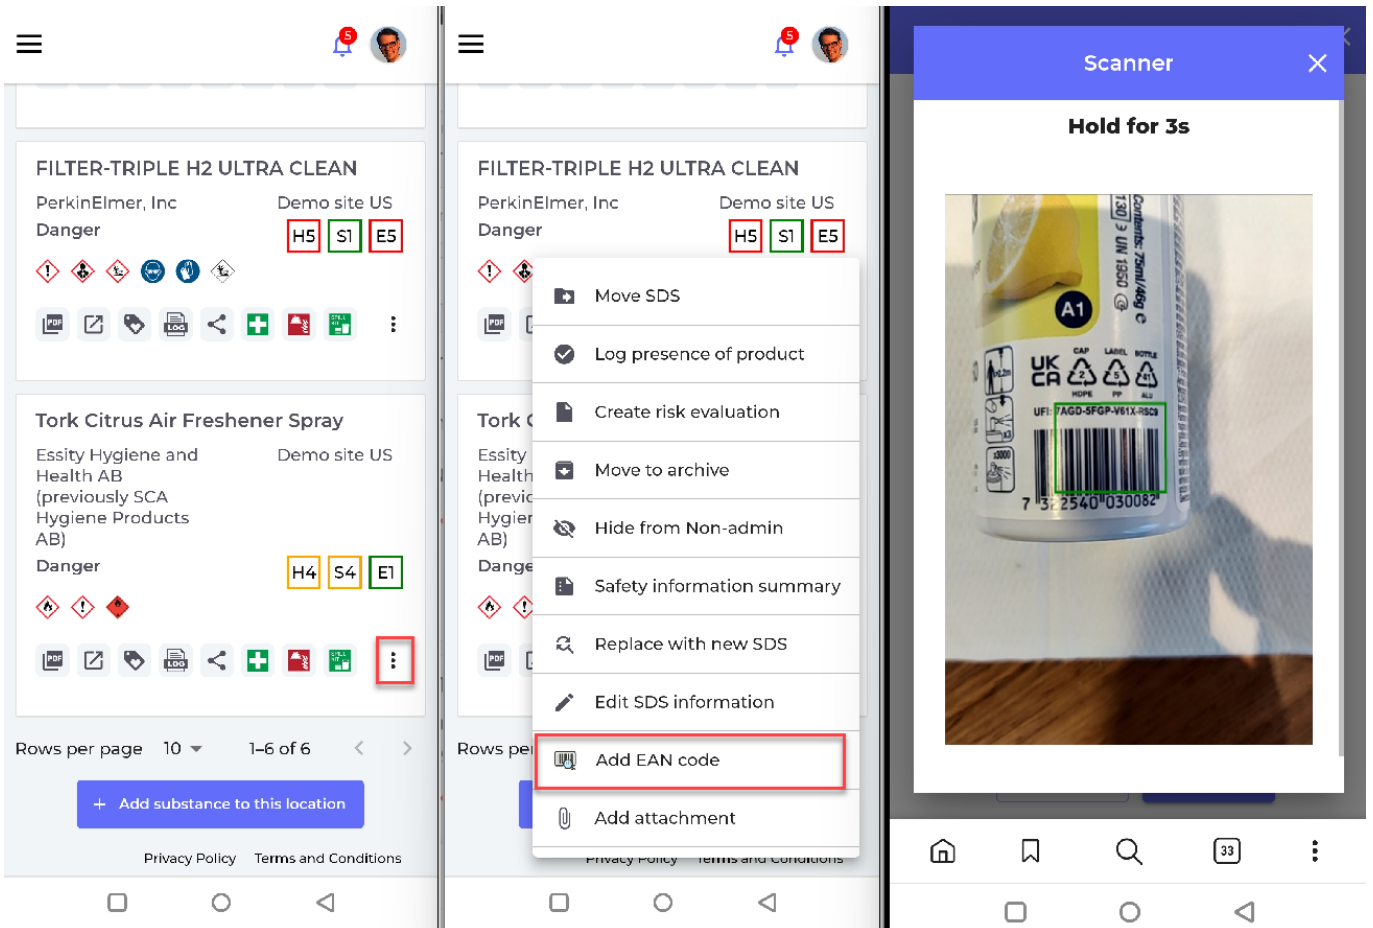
5

FILTER-TRIPLE H2 ULTRA CLEAN

PerkinElmer, Inc
Demo site US
Danger
H5 S1 E5

Tork Citrus Air Freshener Spray

Essity Hygiene and Health AB (previously SCA Hygiene Products AB)
Demo site US
Danger
H4 S4 E1

Rows per page 10 1–6 of 6

+ Add substance to this location

Privacy Policy Terms and Conditions

5

FILTER-TRIPLE H2 ULTRA CLEAN

PerkinElmer, Inc
Demo site US
Danger
H5 S1 E5

Tork
Essity
Health
(previo
Hygien
AB)
Dange

Rows per

Move SDS
Log presence of product
Create risk evaluation
Move to archive
Hide from Non-admin
Safety information summary
Replace with new SDS
Edit SDS information
Add EAN code
Add attachment

Privacy Policy Terms and Conditions

Scanner

Hold for 3s

Contents: 75ml/46g
130 3 UN 1950
A1
UK CA
CAP LABEL BOTTLE
HDPE PP ALU
UFI: 7AGD-5FGP-V61X-R5C9
7 322540 030082

33